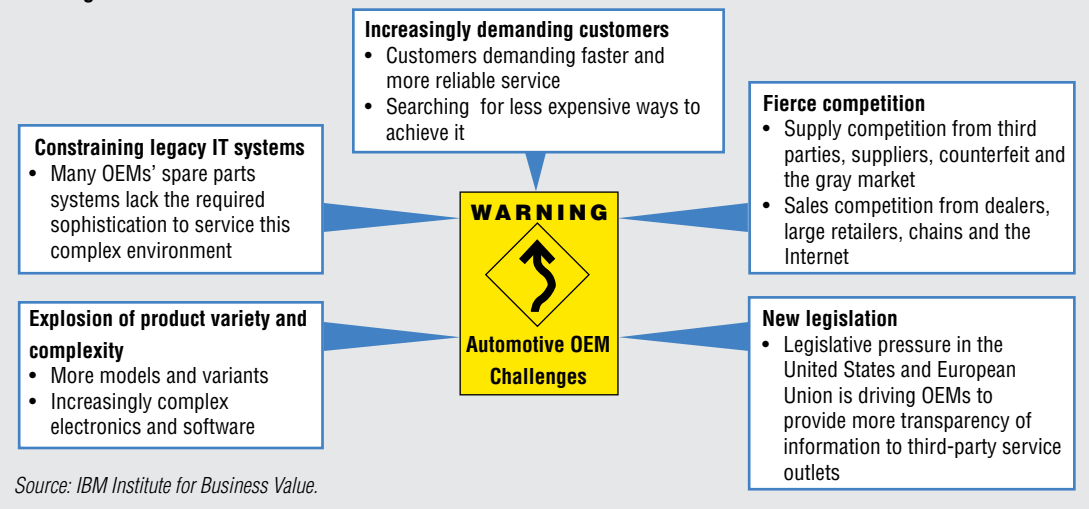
Increasingly demanding customers
• Customers demanding faster and more reliable service
• Searching for less expensive ways to achieve it

Constraining legacy IT systems
• Many OEMs' spare parts systems lack the required sophistication to service this complex environment

Fierce competition
• Supply competition from third parties, suppliers, counterfeit and the gray market
• Sales competition from dealers, large retailers, chains and the Internet

WARNING

Automotive OEM Challenges

Explosion of product variety and complexity
• More models and variants
• Increasingly complex electronics and software

New legislation
• Legislative pressure in the United States and European Union is driving OEMs to provide more transparency of information to third-party service outlets

Source: IBM Institute for Business Value.